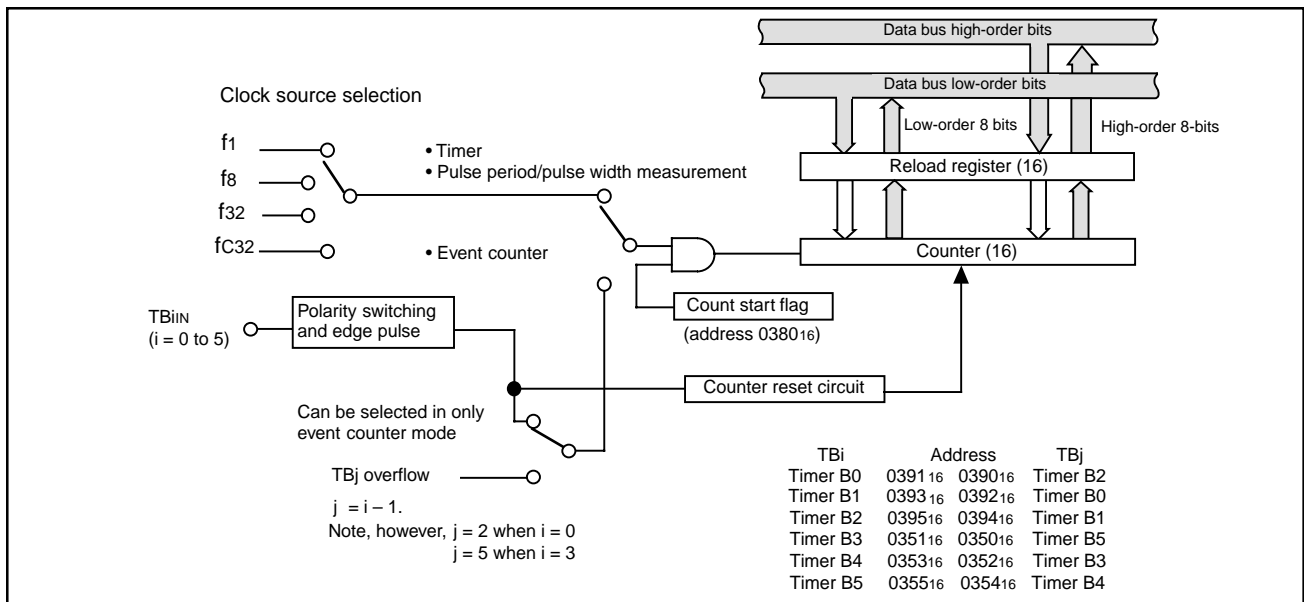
Data bus high-order bits

Data bus low-order bits

Clock source selection

Low-order 8 bits

High-order 8-bits

$f_1$

• Timer
• Pulse period/pulse width measurement

Reload register (16)

$f_8$

$f_{32}$

$f_{C32}$

• Event counter

Counter (16)

TBiIN
(i = 0 to 5)

Polarity switching and edge pulse

Count start flag

(address $0380_{16}$)

Counter reset circuit

Can be selected in only event counter mode

TBj overflow

j = i – 1.
Note, however, j = 2 when i = 0
j = 5 when i = 3

| TBi | Address | | TBj |
|---|---|---|---|
| Timer B0 | $0391_{16}$ | $0390_{16}$ | Timer B2 |
| Timer B1 | $0393_{16}$ | $0392_{16}$ | Timer B0 |
| Timer B2 | $0395_{16}$ | $0394_{16}$ | Timer B1 |
| Timer B3 | $0351_{16}$ | $0350_{16}$ | Timer B5 |
| Timer B4 | $0353_{16}$ | $0352_{16}$ | Timer B3 |
| Timer B5 | $0355_{16}$ | $0354_{16}$ | Timer B4 |